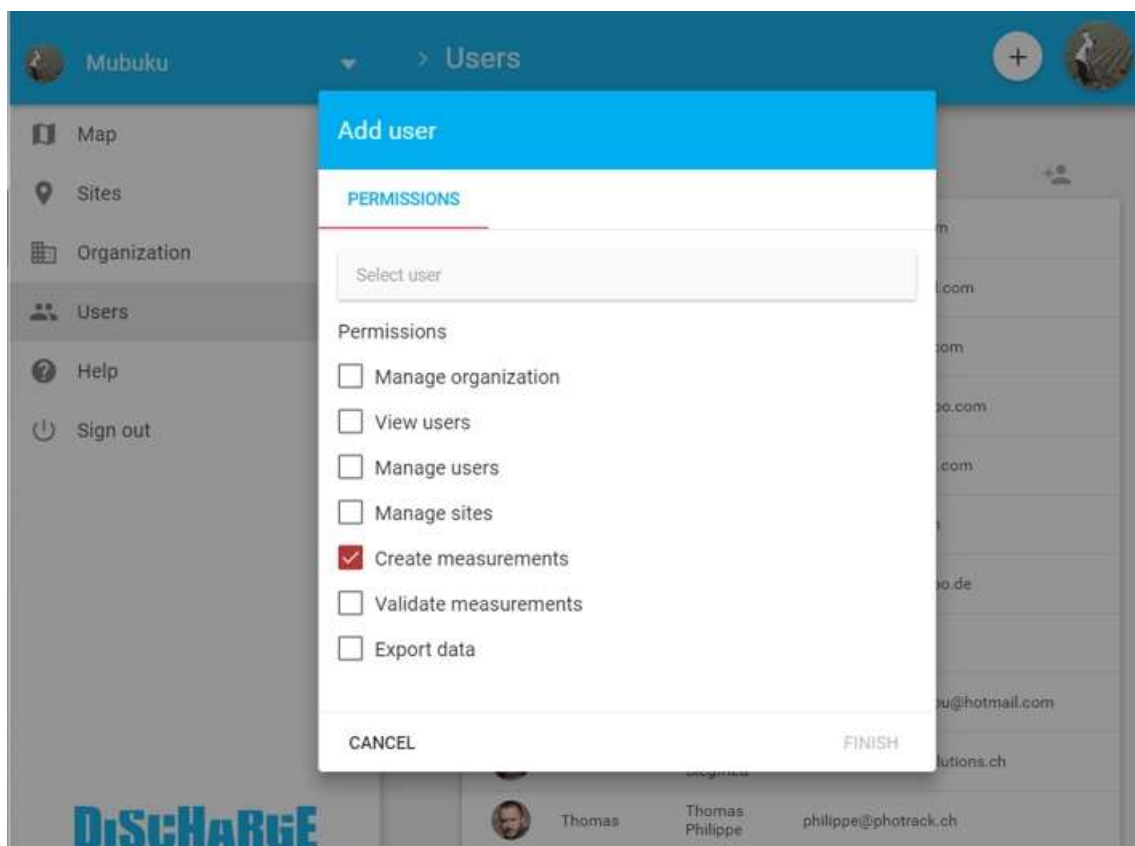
Mubuku
> Users
+
Map
Sites
Organization
Users
Help
Sign out
Add user
PERMISSIONS
Select user
Permissions
Manage organization
View users
Manage users
Manage sites
Create measurements
Validate measurements
Export data
CANCEL
FINISH
m
.com
com
o.com
.com
o.de
u@hotmail.com
lutions.ch
Thomas
Thomas Philippe
philippe@photrack.ch
DISCHARGE